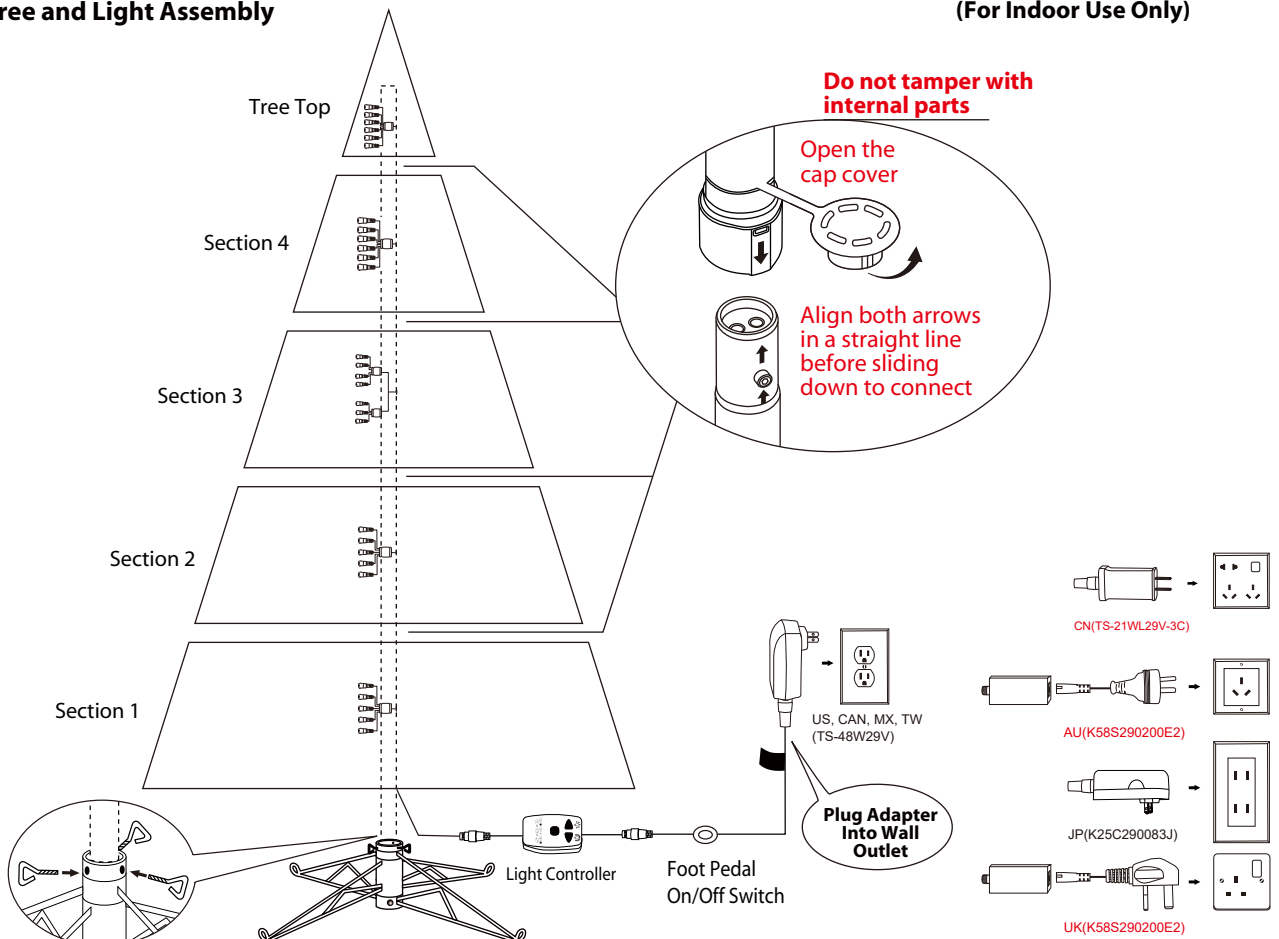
ree and Light Assembly

(For Indoor Use Only)

Tree Top

Do not tamper with internal parts

Open the cap cover

Section 4

Align both arrows in a straight line before sliding down to connect

Section 3

Section 2

Section 1

CN(TS-21WL29V-3C)

AU(K58S290200E2)

US, CAN, MX, TW (TS-48W29V)

JP(K25C290083J)

Plug Adapter Into Wall Outlet

UK(K58S290200E2)

Light Controller

Foot Pedal On/Off Switch